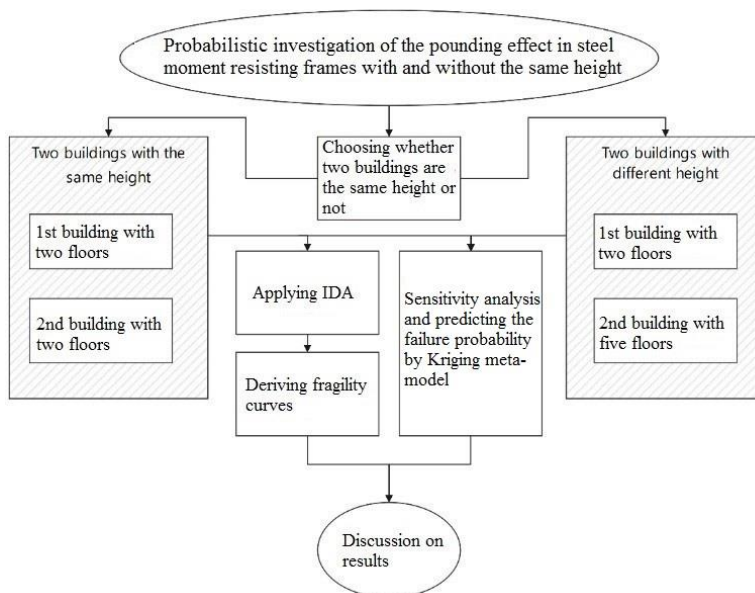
Probabilistic investigation of the pounding effect in steel moment resisting frames with and without the same height

Two buildings with the same height

1st building with two floors

2nd building with two floors

Choosing whether two buildings are the same height or not

Two buildings with different height

1st building with two floors

2nd building with five floors

Applying IDA

Deriving fragility curves

Sensitivity analysis and predicting the failure probability by Kriging metamodel

Discussion on results